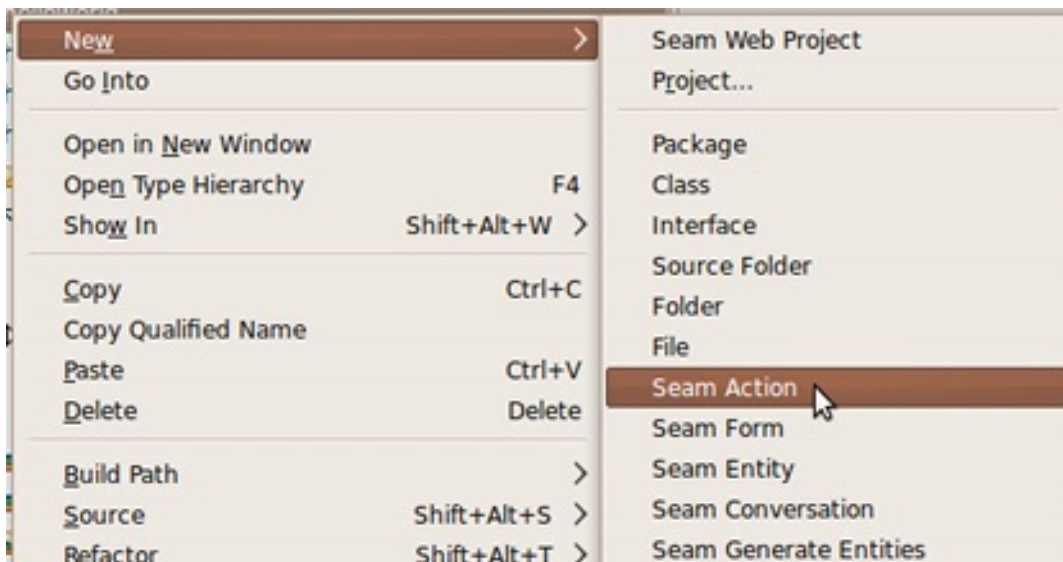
New >
Go Into

Open in New Window
Open Type Hierarchy F4
Show In Shift+Alt+W >

Copy Ctrl+C
Copy Qualified Name
Paste Ctrl+V
Delete Delete

Build Path >
Source Shift+Alt+S >
Refactor Shift+Alt+T >

Seam Web Project
Project...

Package
Class
Interface
Source Folder
Folder
File
Seam Action
Seam Form
Seam Entity
Seam Conversation
Seam Generate Entities